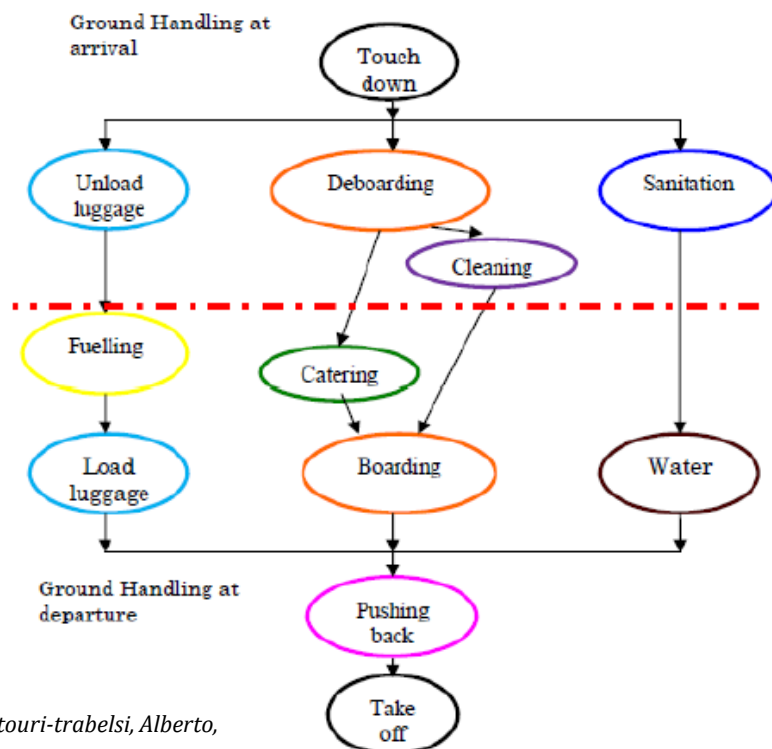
Ground Handling at arrival

Touch down

Unload luggage

Deboarding

Sanitation

Cleaning

Fuelling

Catering

Load luggage

Boarding

Water

Ground Handling at departure

Pushing back

Take off

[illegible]touri-trabelsi, Alberto,